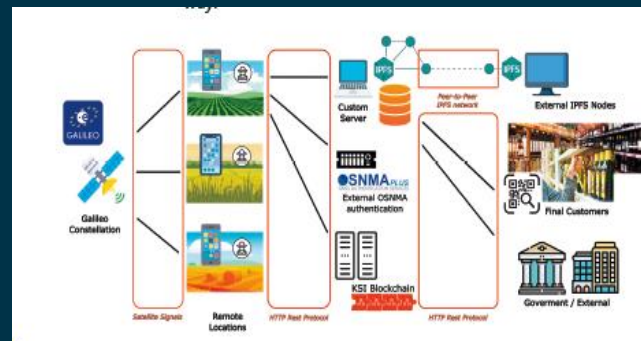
GALILEO

Galileo Constellation

Satellite Signals

Remote Locations

HTTP Rest Protocol

IPFS

Custom Server

Peer-to-Peer IPFS network

IPFS

External IPFS Nodes

OSNMA PLUS

External OSNMA authentication

KSI Blockchain

HTTP Rest Protocol

Final Customers

Goverment / External